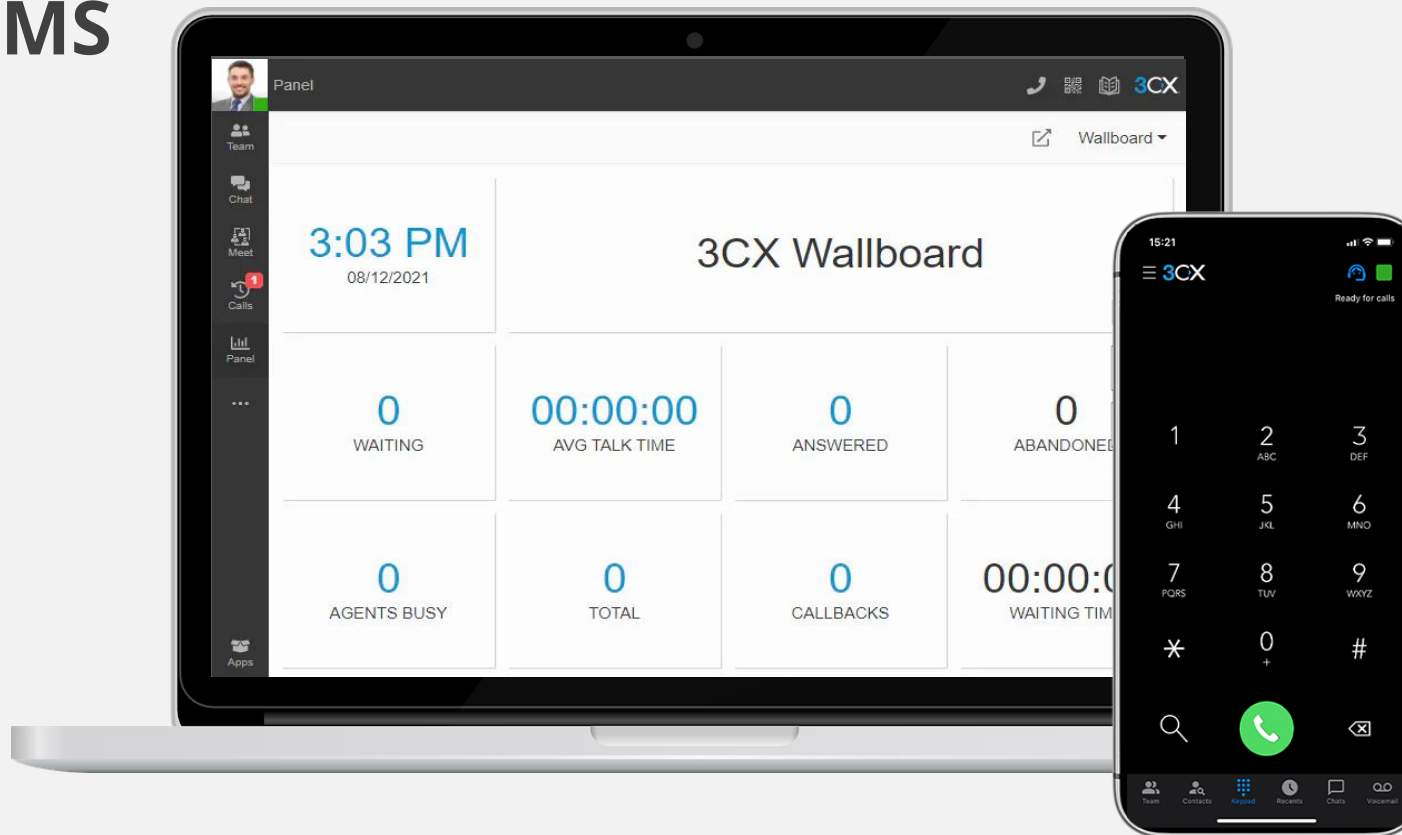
MS

Panel

3CX

Team

Chat

Meet

1
Calls

Panel

...

Apps

Wallboard

3:03 PM
08/12/2021

3CX Wallboard

0
WAITING

00:00:00
AVG TALK TIME

0
ANSWERED

0
ABANDONE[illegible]

0
AGENTS BUSY

0
TOTAL

0
CALLBACKS

00:00:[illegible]
WAITING TIM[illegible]

15:21

≡ 3CX

Ready for calls

1

2
ABC

3
DEF

4
GHI

5
JKL

6
MNO

7
PQRS

8
TUV

9
WXYZ

*

0
+

#

Team

Contacts

Keypad

Recents

Chats

Voicemail